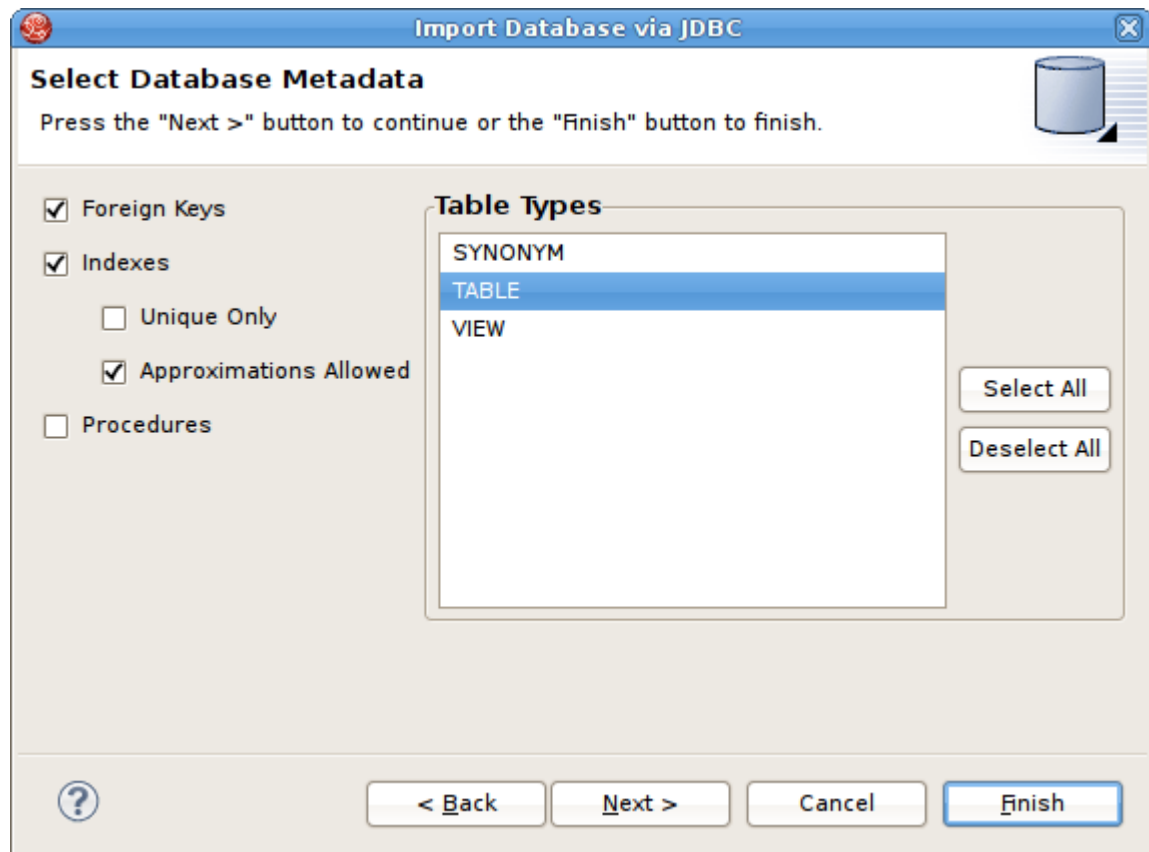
Import Database via JDBC

Select Database Metadata

Press the "Next >" button to continue or the "Finish" button to finish.

Foreign Keys

Indexes

Unique Only

Approximations Allowed

Procedures

Table Types

SYNONYM

TABLE

VIEW

Select All

Deselect All

?

< Back

Next >

Cancel

Finish